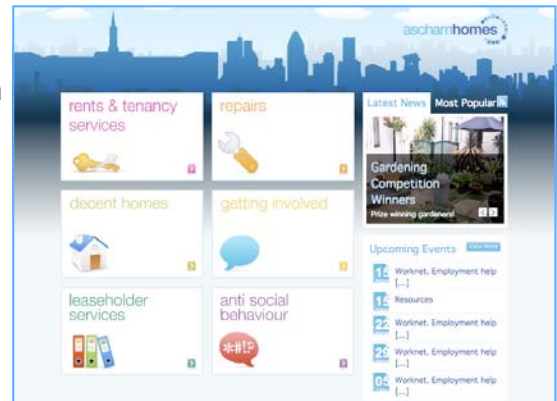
aschamhomes

rents & tenancy services

repairs

Latest News Most Popular

Gardening Competition Winners

Prize winning gardeners!

decent homes

getting involved

Upcoming Events

15 Worknet. Employment help [...]

15 Resources

22 Worknet. Employment help [...]

29 Worknet. Employment help [...]

05 Worknet. Employment help [...]

leaseholder services

anti social behaviour

*#!?